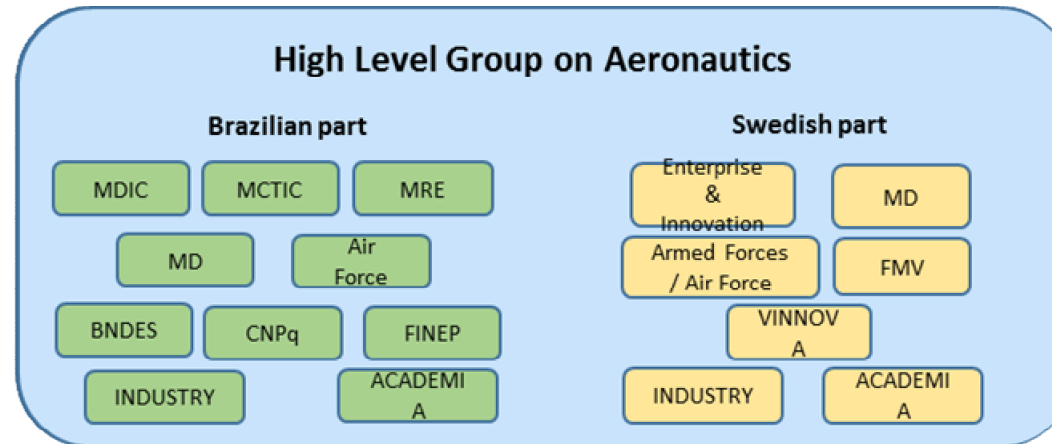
High Level Group on Aeronautics

Brazilian part

MDIC

MCTIC

MRE

MD

Air Force

BNDES

CNPq

FINEP

INDUSTRY

ACADEMIA

Swedish part

Enterprise & Innovation

MD

Armed Forces / Air Force

FMV

VINNOVA

INDUSTRY

ACADEMIA